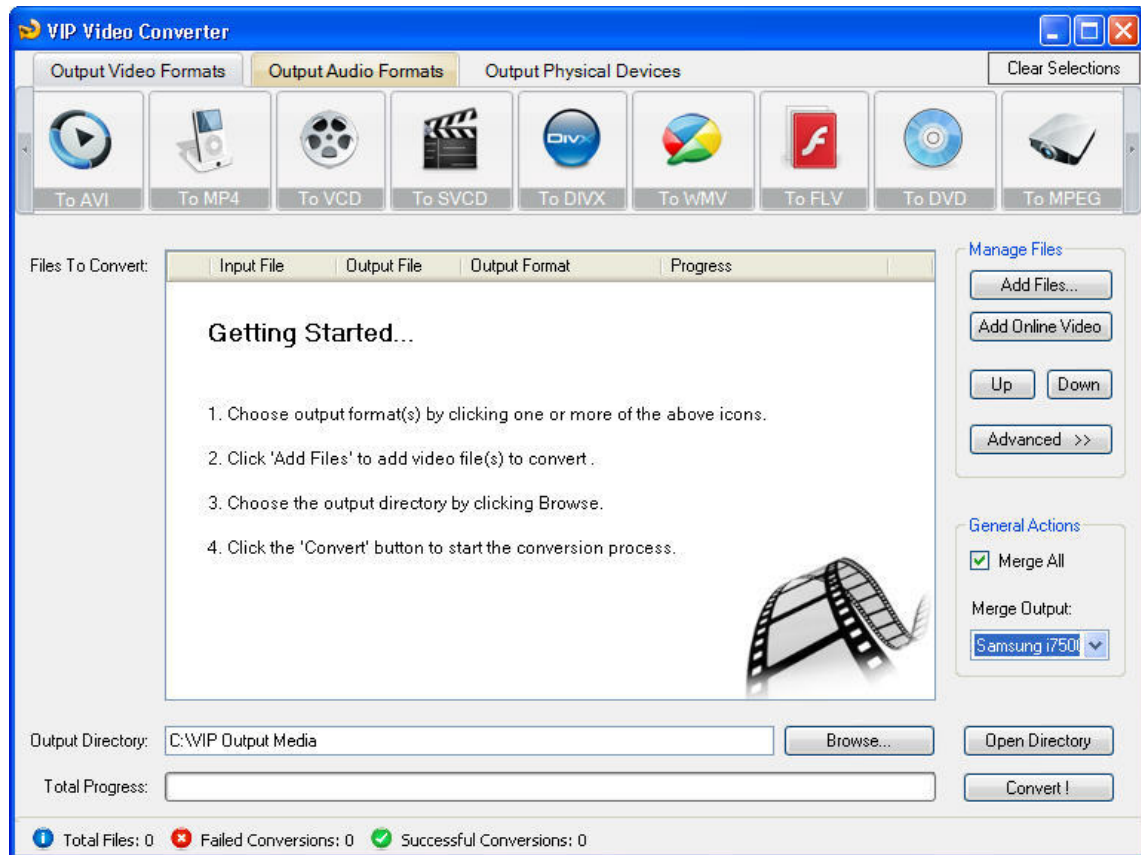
VIP Video Converter

Output Video Formats | Output Audio Formats | Output Physical Devices | Clear Selections

To AVI | To MP4 | To VCD | To SVCD | DivX To DIVX | To WMV | To FLV | To DVD | To MPEG

Files To Convert:

| Input File | Output File | Output Format | Progress |
|---|---|---|---|

Getting Started...

1. Choose output format(s) by clicking one or more of the above icons.

2. Click 'Add Files' to add video file(s) to convert .

3. Choose the output directory by clicking Browse.

4. Click the 'Convert' button to start the conversion process.

Manage Files

Add Files...

Add Online Video

Up

Down

Advanced >>

General Actions

Merge All

Merge Output:

Samsung i750

Output Directory: C:\VIP Output Media

Browse...

Open Directory

Total Progress:

Convert !

Total Files: 0 Failed Conversions: 0 Successful Conversions: 0